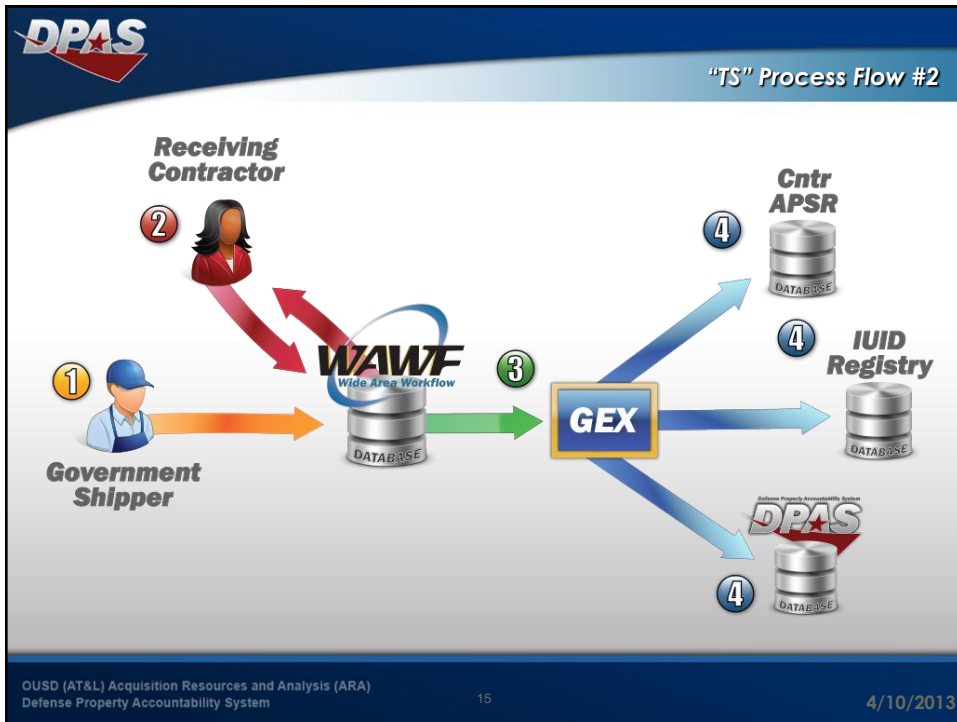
DPAS

"TS" Process Flow #2

Receiving Contractor

2

1

Government Shipper

WAWF
Wide Area Workflow

DATABASE

3

GEX

4

Cntr APSR

DATABASE

4

IUID Registry

DATABASE

Defense Property Accountability System
DPAS

4

DATABASE

OUSD (AT&L) Acquisition Resources and Analysis (ARA)
Defense Property Accountability System

15

4/10/2013